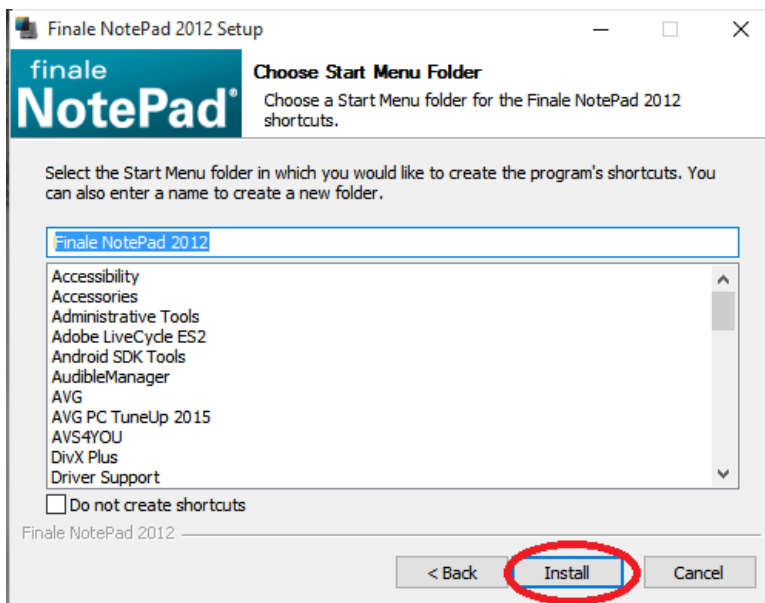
Finale NotePad 2012 Setup

finale NotePad®

Choose Start Menu Folder

Choose a Start Menu folder for the Finale NotePad 2012 shortcuts.

Select the Start Menu folder in which you would like to create the program's shortcuts. You can also enter a name to create a new folder.

Finale NotePad 2012

Accessibility
Accessories
Administrative Tools
Adobe LiveCycle ES2
Android SDK Tools
AudibleManager
AVG
AVG PC TuneUp 2015
AVS4YOU
DivX Plus
Driver Support

Do not create shortcuts

Finale NotePad 2012

< Back
Install
Cancel